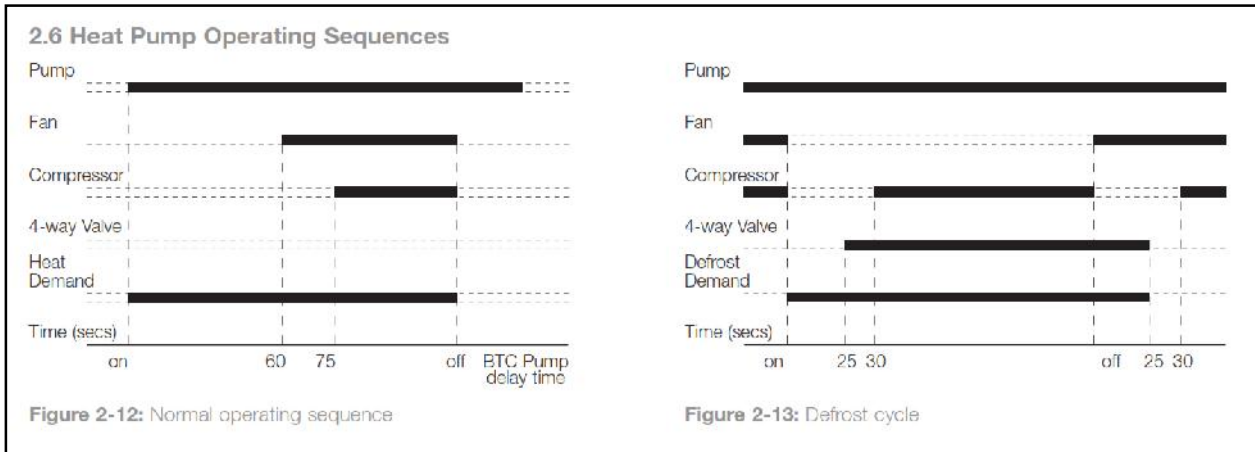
2.6 Heat Pump Operating Sequences

Pump

Fan

Compressor

4-way Valve

Heat Demand

Time (secs)

on 60 75 off BTC Pump delay time

Figure 2-12: Normal operating sequence

Pump

Fan

Compressor

4-way Valve

Defrost Demand

Time (secs)

on 25 30 off 25 30

Figure 2-13: Defrost cycle